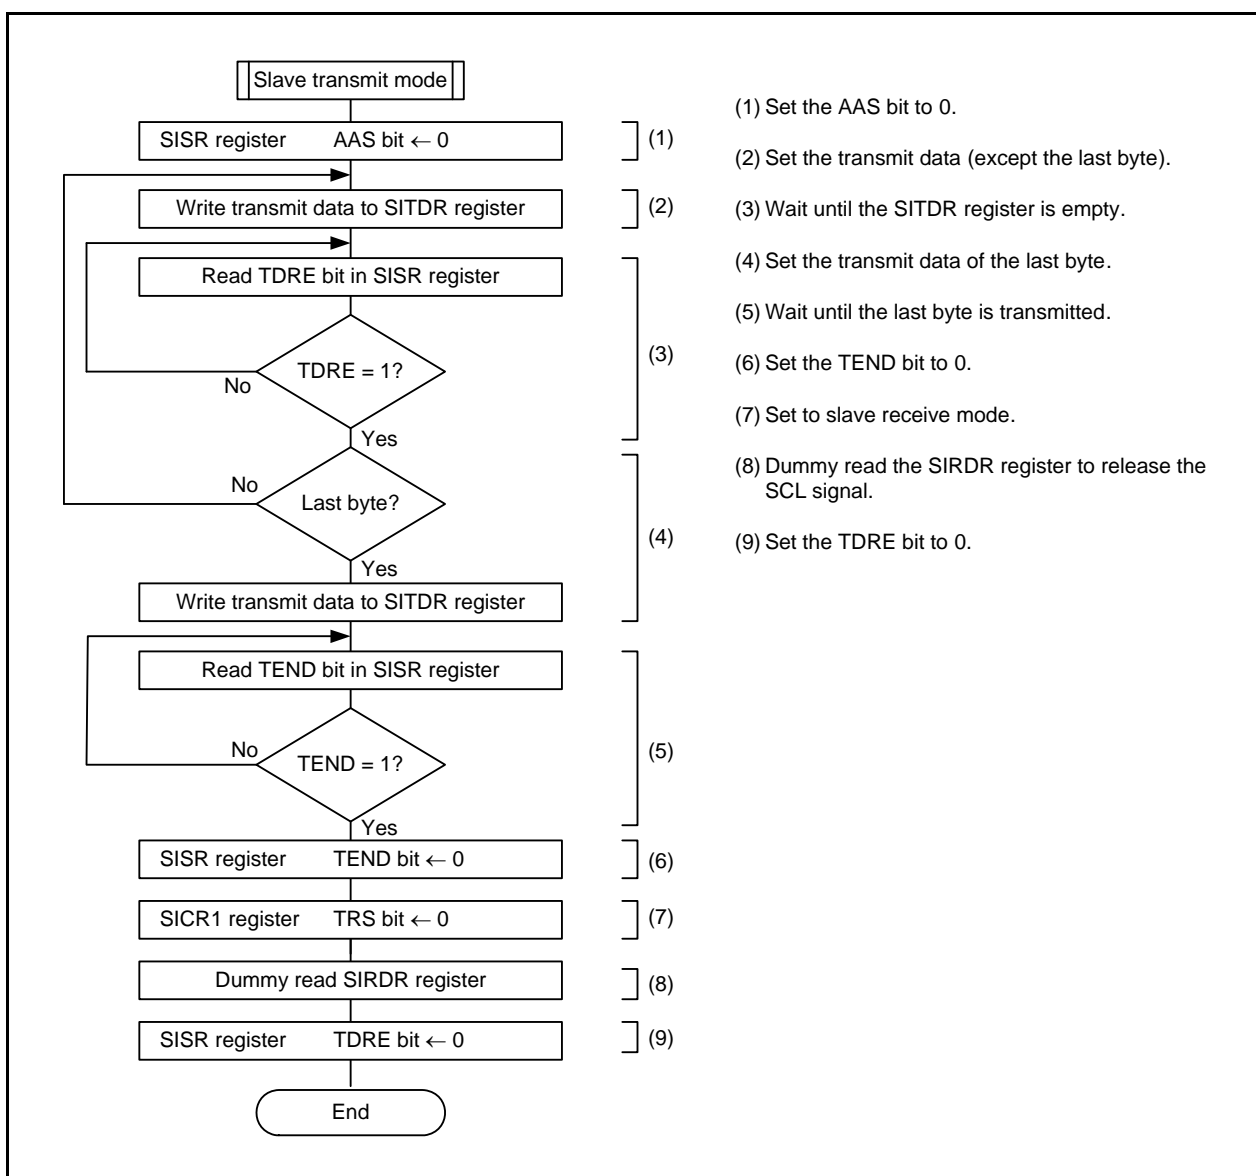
Slave transmit mode

SISR register AAS bit $\leftarrow$ 0

(1)

Write transmit data to SITDR register

(2)

Read TDRE bit in SISR register

TDRE = 1?

No

Yes

(3)

Last byte?

No

Yes

(4)

Write transmit data to SITDR register

Read TEND bit in SISR register

TEND = 1?

No

Yes

(5)

SISR register TEND bit $\leftarrow$ 0

(6)

SICR1 register TRS bit $\leftarrow$ 0

(7)

Dummy read SIRDR register

(8)

SISR register TDRE bit $\leftarrow$ 0

(9)

End

(1) Set the AAS bit to 0.

(2) Set the transmit data (except the last byte).

(3) Wait until the SITDR register is empty.

(4) Set the transmit data of the last byte.

(5) Wait until the last byte is transmitted.

(6) Set the TEND bit to 0.

(7) Set to slave receive mode.

(8) Dummy read the SIRDR register to release the SCL signal.

(9) Set the TDRE bit to 0.